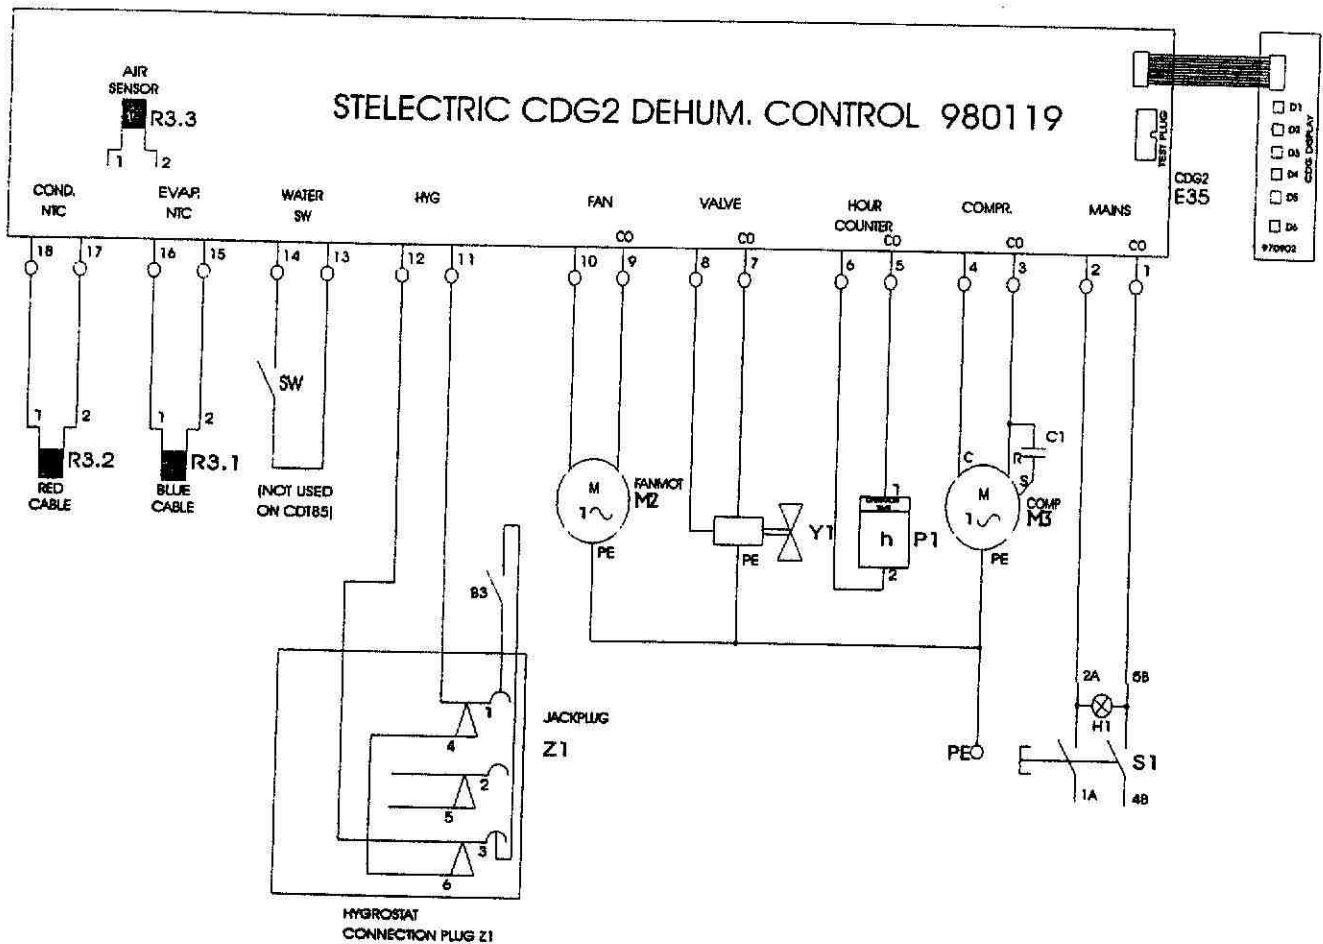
STELECTRIC CDG2 DEHUM. CONTROL 980119

AIR SENSOR
R3.3
1 2

TEST PLUG
CDG2
E35

D1
D2
D3
D4
D5
D6
CDG DISPLAY
970902

COND. NTC
EVAP. NTC
WATER SW
HYG
FAN
VALVE
HOUR COUNTER
COMPR.
MAINS

CO CO CO CO CO

18 17 16 15 14 13 12 11 10 9 8 7 6 5 4 3 2 1

SW

1 2
R3.2
RED CABLE

1 2
R3.1
BLUE CABLE

(NOT USED ON CDT85)

M
1~
FANMOT
M2
PE

Y1
PE

1
h
P1
2

C1
C
R
S
M
1~
COMP
M3
PE

B3

JACKPLUG
Z1

1
4
2
5
3
6

HYGROSTAT CONNECTION PLUG Z1

PE

2A
6B
H1
S1
1A
4B